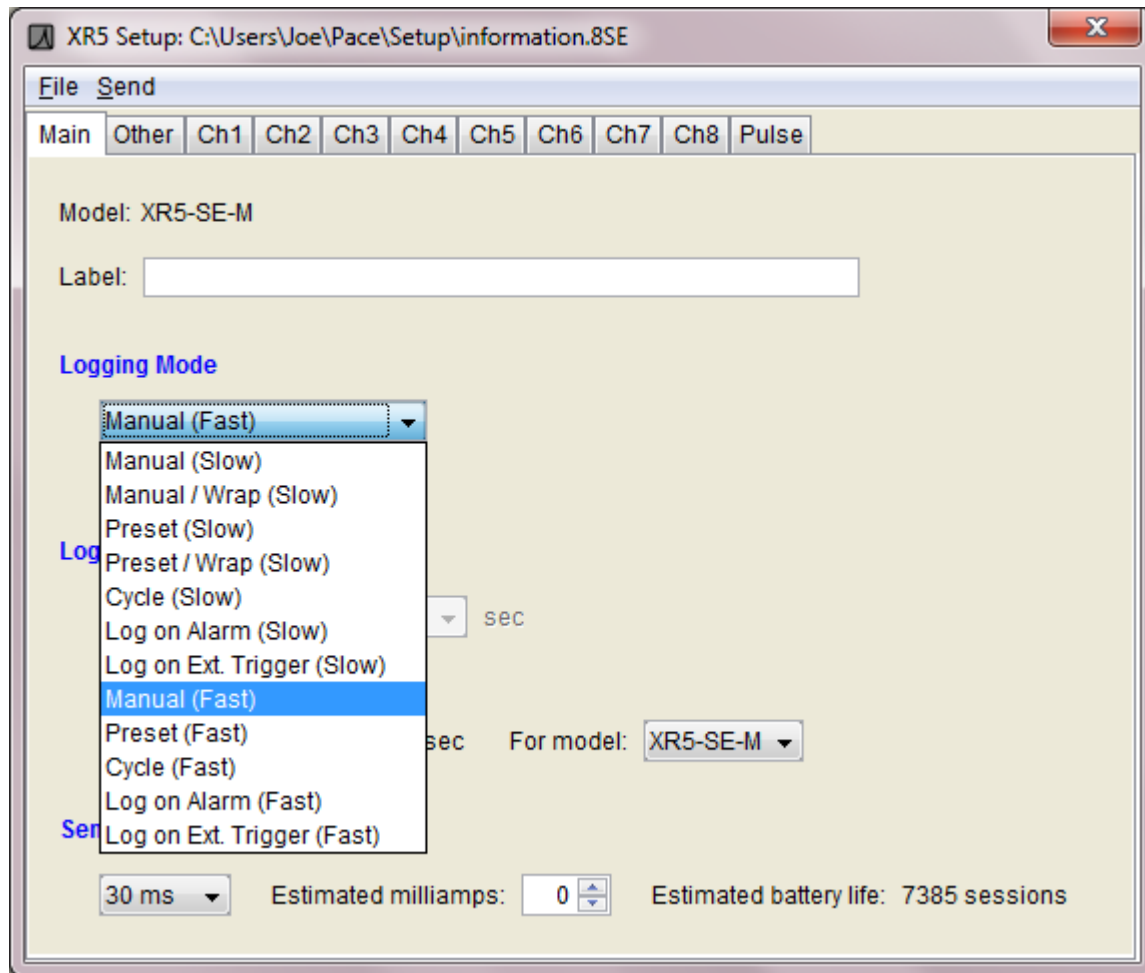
XR5 Setup: C:\Users\Joe\Pace\Setup\information.8SE

File Send

Main Other Ch1 Ch2 Ch3 Ch4 Ch5 Ch6 Ch7 Ch8 Pulse

Model: XR5-SE-M

Label:

Logging Mode

Manual (Fast)

Manual (Slow)
Manual / Wrap (Slow)
Preset (Slow)
Preset / Wrap (Slow)
Cycle (Slow)
Log on Alarm (Slow)
Log on Ext. Trigger (Slow)
Manual (Fast)
Preset (Fast)
Cycle (Fast)
Log on Alarm (Fast)
Log on Ext. Trigger (Fast)

Log

sec

sec For model: XR5-SE-M

Sen

30 ms Estimated milliamps: 0 Estimated battery life: 7385 sessions